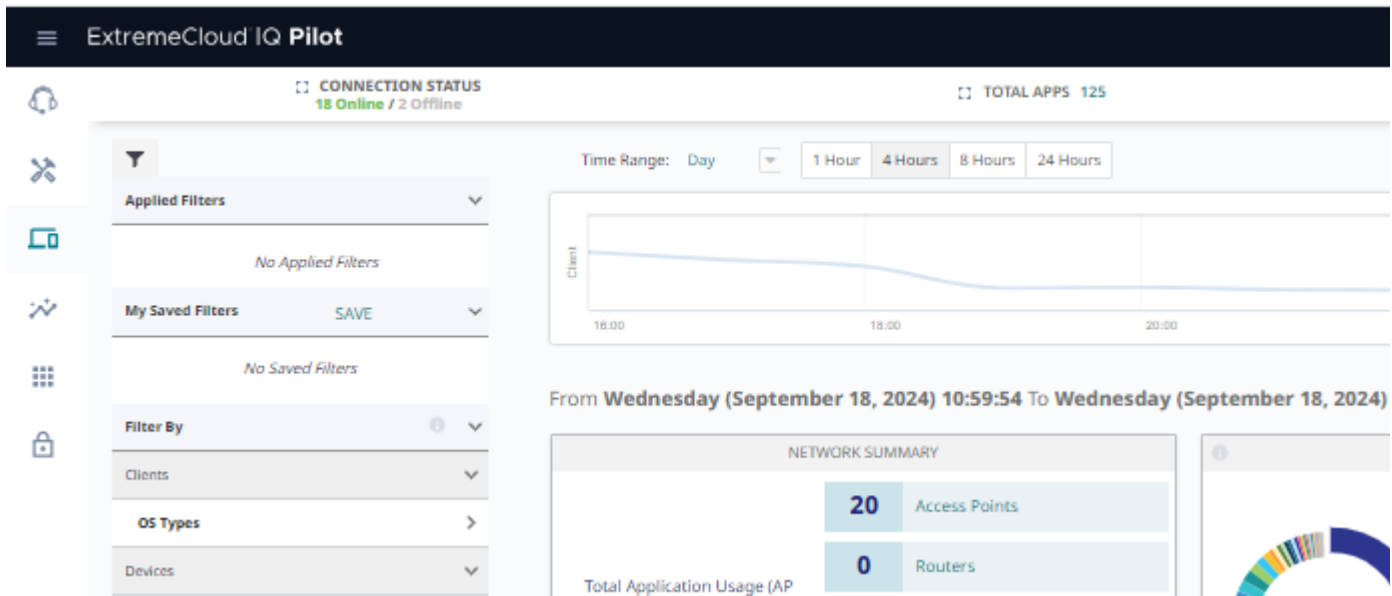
ExtremeCloud IQ Pilot

CONNECTION STATUS
18 Online / 2 Offline

TOTAL APPS 125

Applied Filters

No Applied Filters

My Saved Filters SAVE

No Saved Filters

Filter By

Clients

OS Types

Devices

Time Range: Day

1 Hour | 4 Hours | 8 Hours | 24 Hours

Client

16:00 18:00 20:00

From **Wednesday (September 18, 2024) 10:59:54** To **Wednesday (September 18, 2024)**

NETWORK SUMMARY

20 Access Points

0 Routers

Total Application Usage (AP